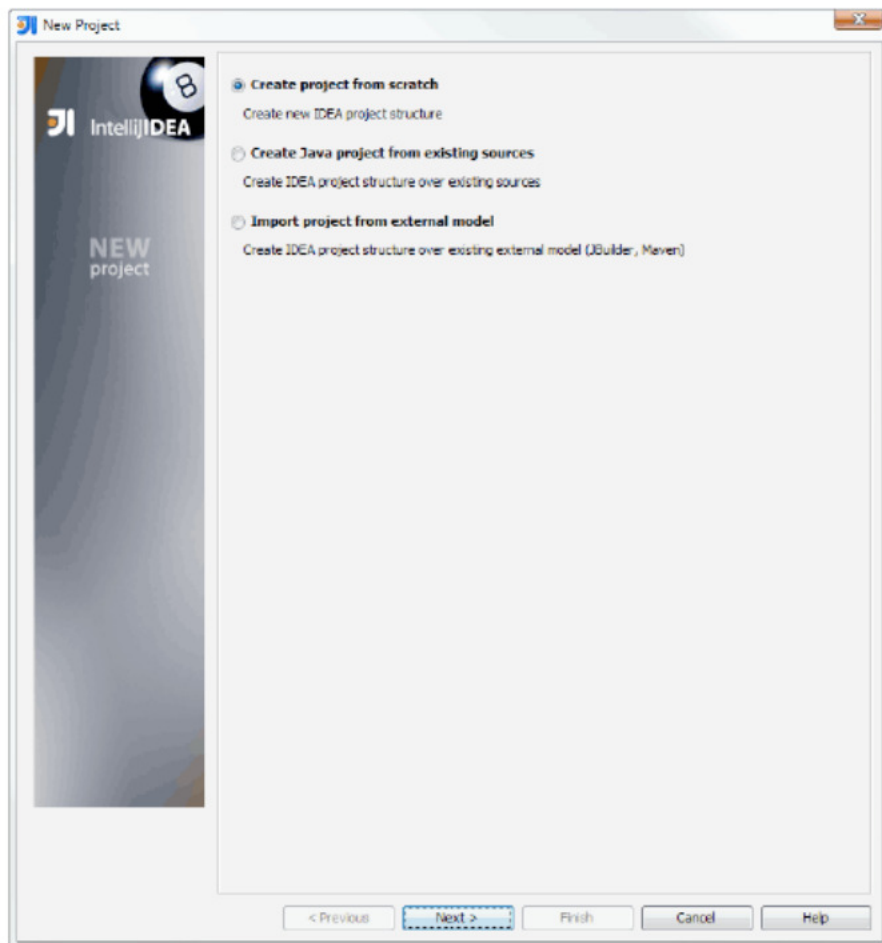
New Project

8

IntelliJIDEA

NEW
project

Create project from scratch

Create new IDEA project structure

Create Java project from existing sources

Create IDEA project structure over existing sources

Import project from external model

Create IDEA project structure over existing external model (JBuilder, Maven)

< Previous
Next >
Finish
Cancel
Help